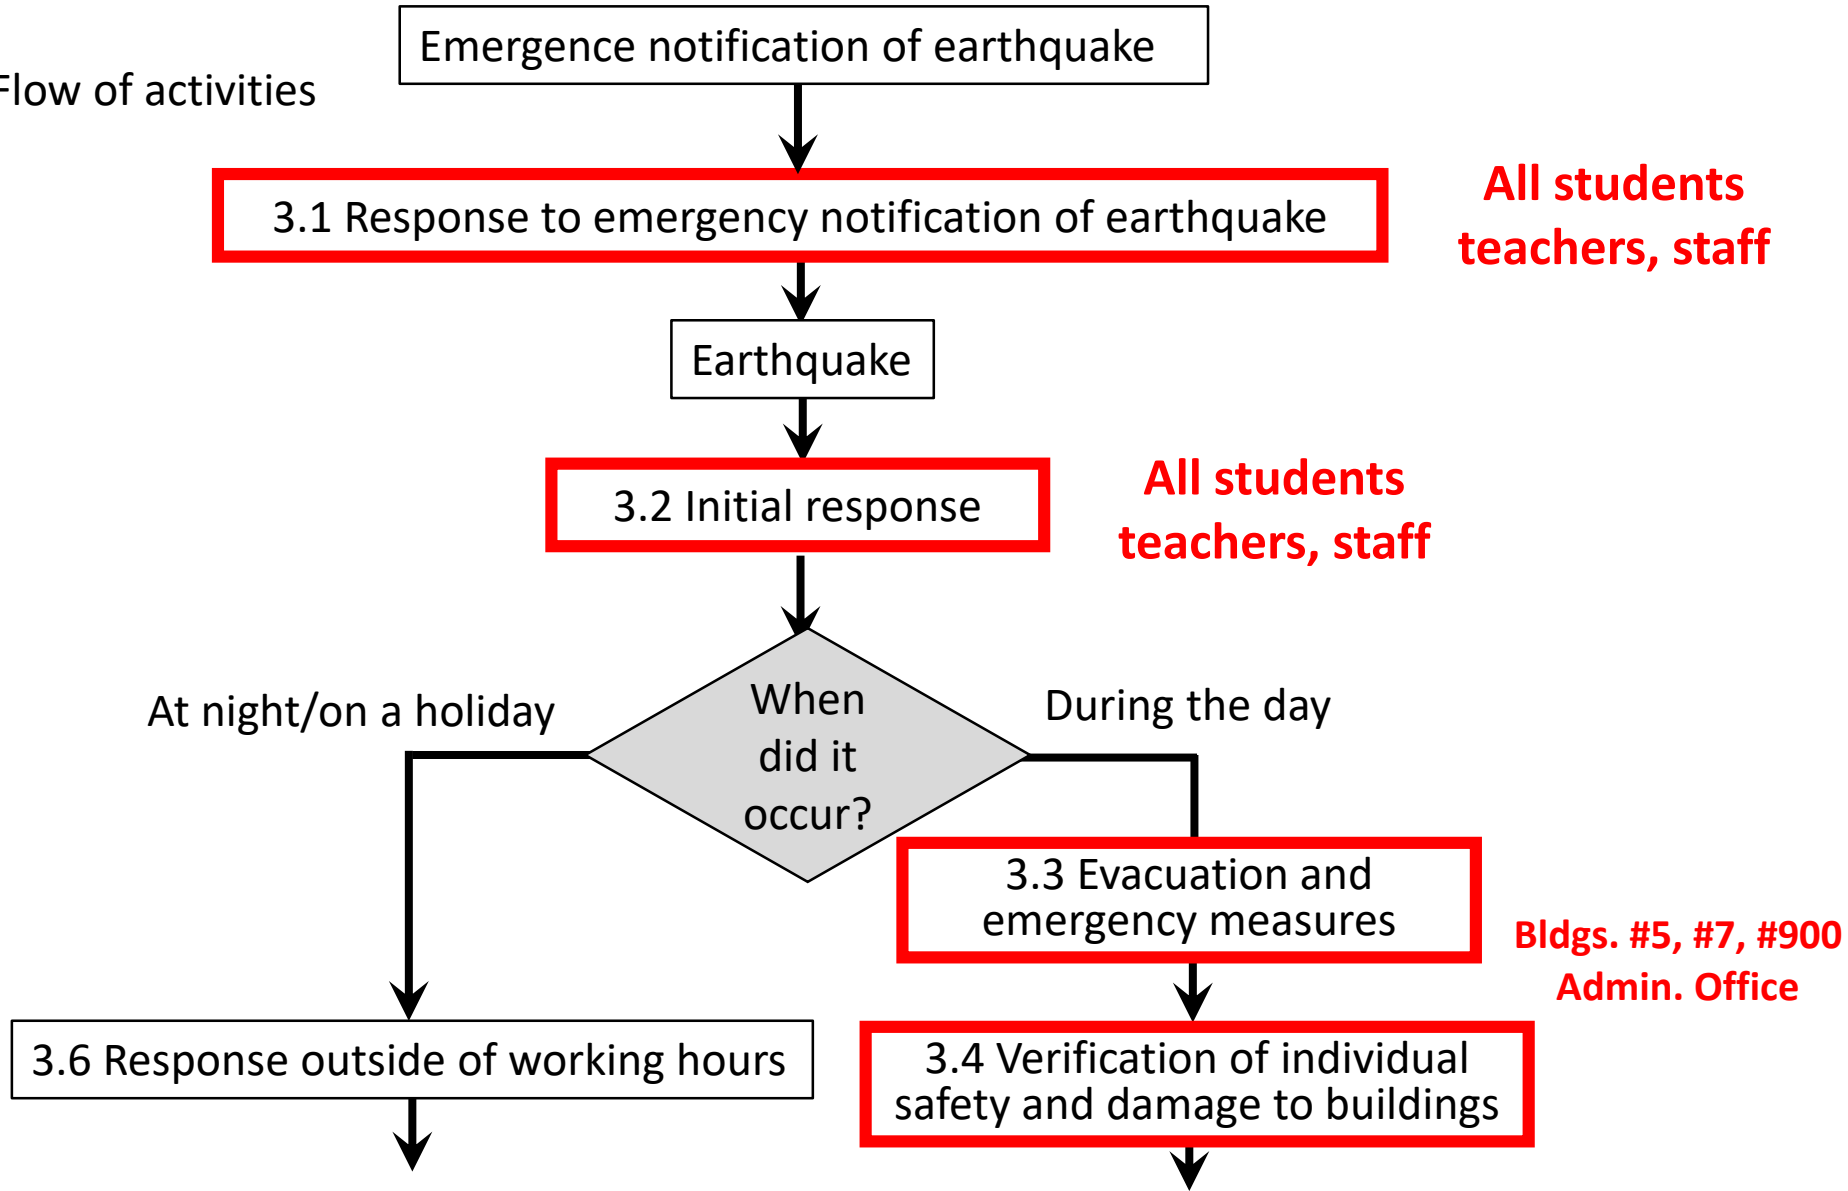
Flow of activities

Emergence notification of earthquake

3.1 Response to emergency notification of earthquake

All students teachers, staff

Earthquake

3.2 Initial response

All students teachers, staff

At night/on a holiday

When did it occur?

During the day

3.3 Evacuation and emergency measures

Bldgs. #5, #7, #900 Admin. Office

3.6 Response outside of working hours

3.4 Verification of individual safety and damage to buildings